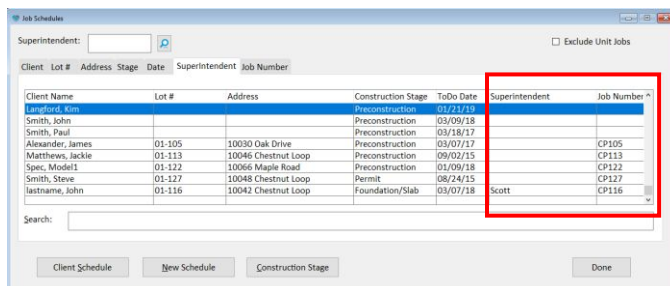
Job Schedules

Superintendent:

Exclude Unit Jobs

Client Lot # Address Stage Date Superintendent Job Number

| Client Name | Lot # | Address | Construction Stage | ToDo Date | Superintendent | Job Number |
|---|---|---|---|---|---|---|
| Langford, Kim | | | Preconstruction | 01/21/19 | | |
| Smith, John | | | Preconstruction | 03/09/18 | | |
| Smith, Paul | | | Preconstruction | 03/18/17 | | |
| Alexander, James | 01-105 | 10030 Oak Drive | Preconstruction | 03/07/17 | | CP105 |
| Matthews, Jackie | 01-113 | 10046 Chestnut Loop | Preconstruction | 09/02/15 | | CP113 |
| Spec, Model1 | 01-122 | 10066 Maple Road | Preconstruction | 01/09/18 | | CP122 |
| Smith, Steve | 01-127 | 10048 Chestnut Loop | Permit | 08/24/15 | | CP127 |
| lastname, John | 01-116 | 10042 Chestnut Loop | Foundation/Slab | 03/07/18 | Scott | CP116 |

Search:

Client Schedule New Schedule Construction Stage Done